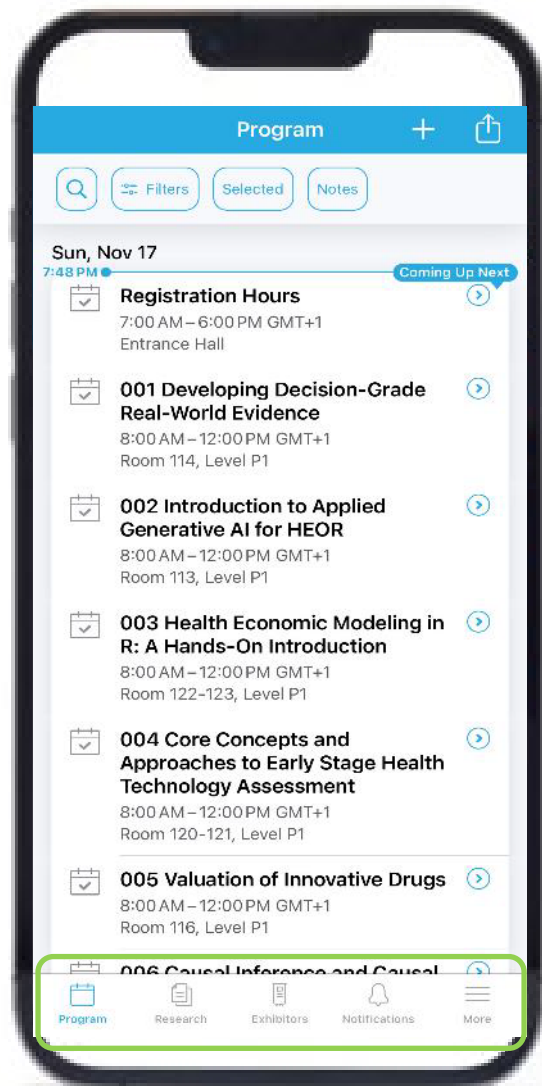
Program

Filters Selected Notes

Sun, Nov 17

7:48 PM Coming Up Next

Registration Hours
7:00 AM – 6:00 PM GMT+1
Entrance Hall

001 Developing Decision-Grade Real-World Evidence
8:00 AM – 12:00 PM GMT+1
Room 114, Level P1

002 Introduction to Applied Generative AI for HEOR
8:00 AM – 12:00 PM GMT+1
Room 113, Level P1

003 Health Economic Modeling in R: A Hands-On Introduction
8:00 AM – 12:00 PM GMT+1
Room 122-123, Level P1

004 Core Concepts and Approaches to Early Stage Health Technology Assessment
8:00 AM – 12:00 PM GMT+1
Room 120-121, Level P1

005 Valuation of Innovative Drugs
8:00 AM – 12:00 PM GMT+1
Room 116, Level P1

006 Causal Inference and Causal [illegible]

Program Research Exhibitors Notifications More